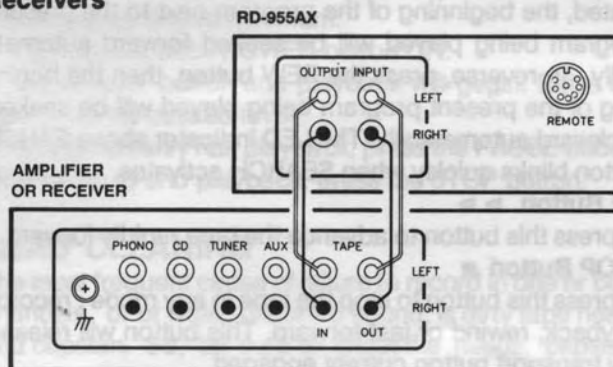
Receivers

RD-955AX

OUTPUT INPUT

LEFT

RIGHT

REMOTE

AMPLIFIER OR RECEIVER

PHONO CD TUNER AUX TAPE

LEFT

RIGHT

IN OUT

sed, the beginning of the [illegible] to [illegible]

program being played will be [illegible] forward automat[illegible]

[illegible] reverse, press the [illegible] button, then the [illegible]

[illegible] the present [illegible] played will be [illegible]

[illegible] button blinks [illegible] SEARCH activates.

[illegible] Button ▶▶

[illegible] press this button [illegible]

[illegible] OP Button ■

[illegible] press this button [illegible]

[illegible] "Check" rewind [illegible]. This button w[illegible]

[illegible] button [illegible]